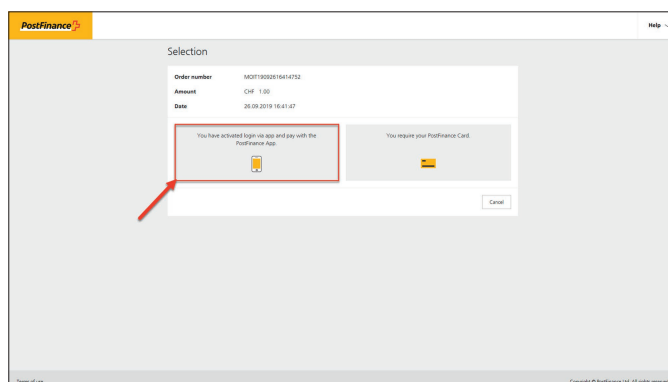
PostFinance

Help

Selection

| Order number | MOIT19092616414752 |
|---|---|
| Amount | CHF 1.00 |
| Date | 26.09.2019 16:41:47 |

You have activated login via app and pay with the PostFinance App.

You require your PostFinance Card.

Cancel

Terms of use

Copyright © PostFinance Ltd. All rights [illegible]